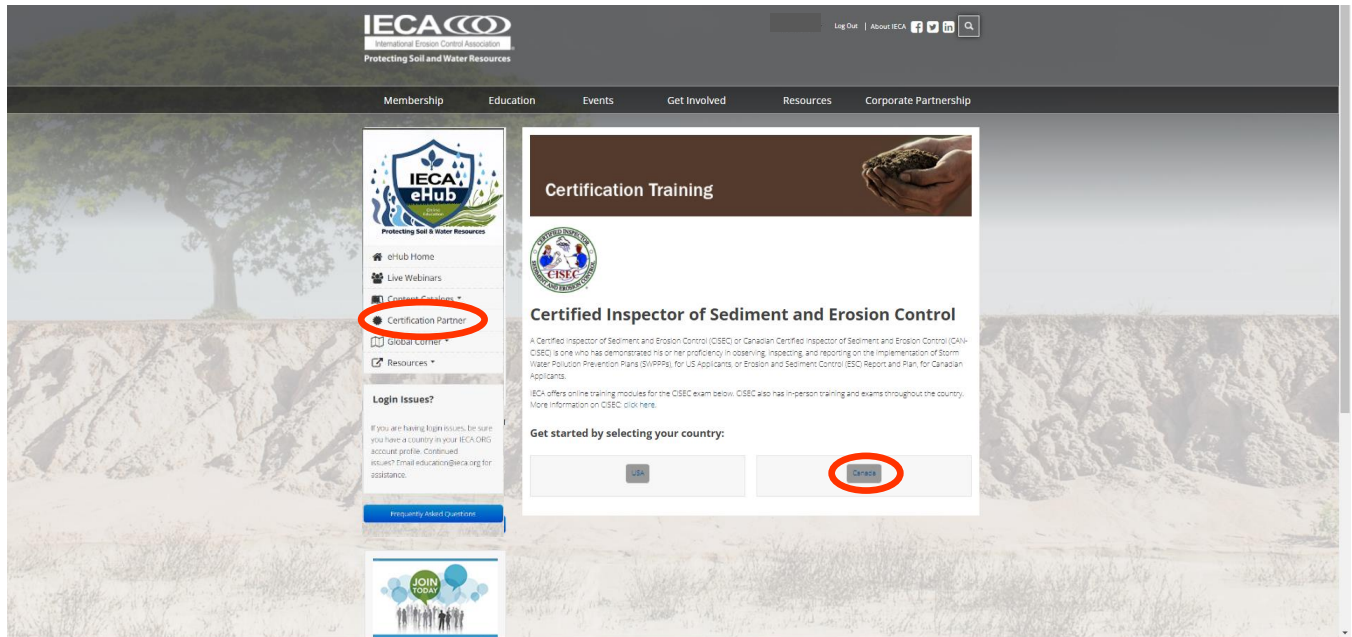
IECA
International Erosion Control Association
Protecting Soil and Water Resources

Log Out | About IECA

Membership Education Events Get Involved Resources Corporate Partnership

IECA eHub
Protecting Soil & Water Resources

eHub Home
Live Webinars
Content Catalogs
Certification Partner
Global Corner
Resources

Login Issues?

If you are having login issues, be sure you have a country in your IECA.ORG account profile. Continued issues? Email education@ieca.org for assistance.

Frequently Asked Questions

JOIN TODAY

Certification Training

CISEC

Certified Inspector of Sediment and Erosion Control

A Certified Inspector of Sediment and Erosion Control (CISEC) or Canadian Certified Inspector of Sediment and Erosion Control (CAN-CISEC) is one who has demonstrated his or her proficiency in observing, inspecting, and reporting on the implementation of Storm Water Pollution Prevention Plans (SWPPPs), for US Applicants, or Erosion and Sediment Control (ESC) Report and Plan, for Canadian Applicants.

IECA offers online training modules for the CISEC exam below. CISEC also has in-person training and exams throughout the country. More information on CISEC: click here.

Get started by selecting your country:

USA

Canada